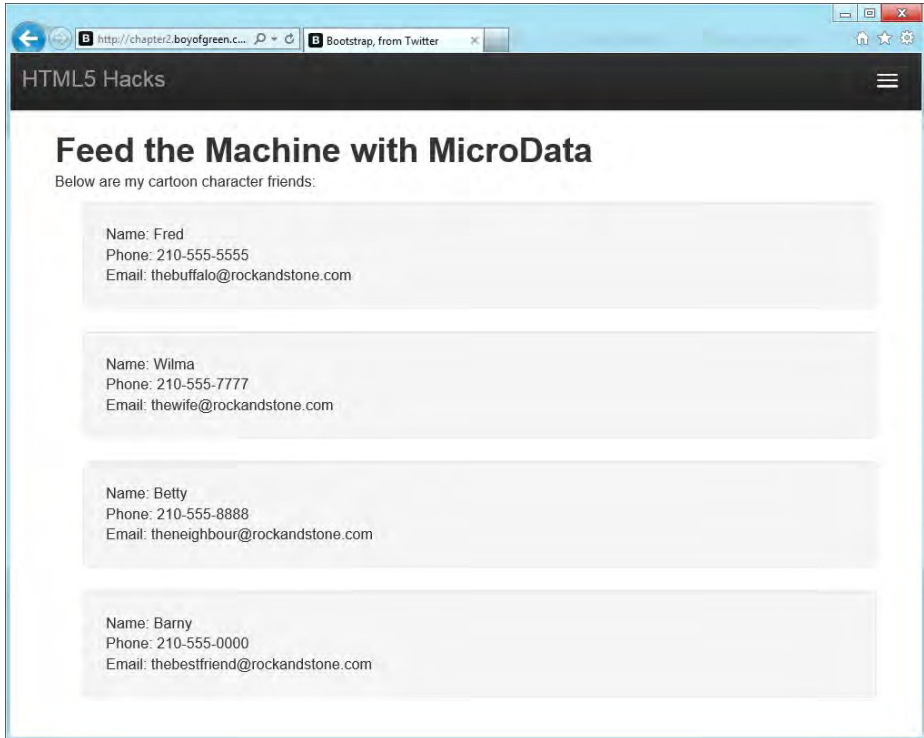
http://chapter2.boyofgreen.c...

Bootstrap, from Twitter

HTML5 Hacks

Feed the Machine with MicroData

Below are my cartoon character friends:

Name: Fred
Phone: 210-555-5555
Email: thebuffalo@rockandstone.com

Name: Wilma
Phone: 210-555-7777
Email: thewife@rockandstone.com

Name: Betty
Phone: 210-555-8888
Email: theneighbour@rockandstone.com

Name: Barny
Phone: 210-555-0000
Email: thebestfriend@rockandstone.com